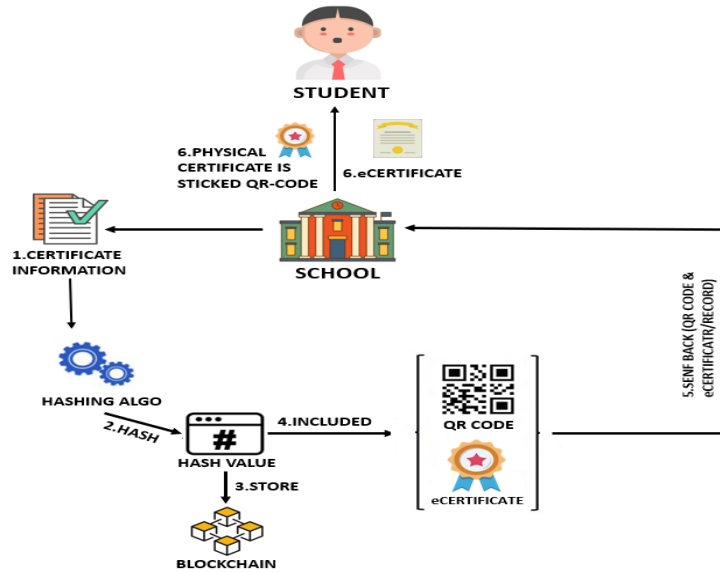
STUDENT

6.PHYSICAL CERTIFICATE IS STICKED QR-CODE

6.eCERTIFICATE

1.CERTIFICATE INFORMATION

SCHOOL

5.SENF BACK (QR CODE & eCERTIFICATR/RECORD)

HASHING ALGO

2.HASH

HASH VALUE

4.INCLUDED

QR CODE

eCERTIFICATE

3.STORE

BLOCKCHAIN